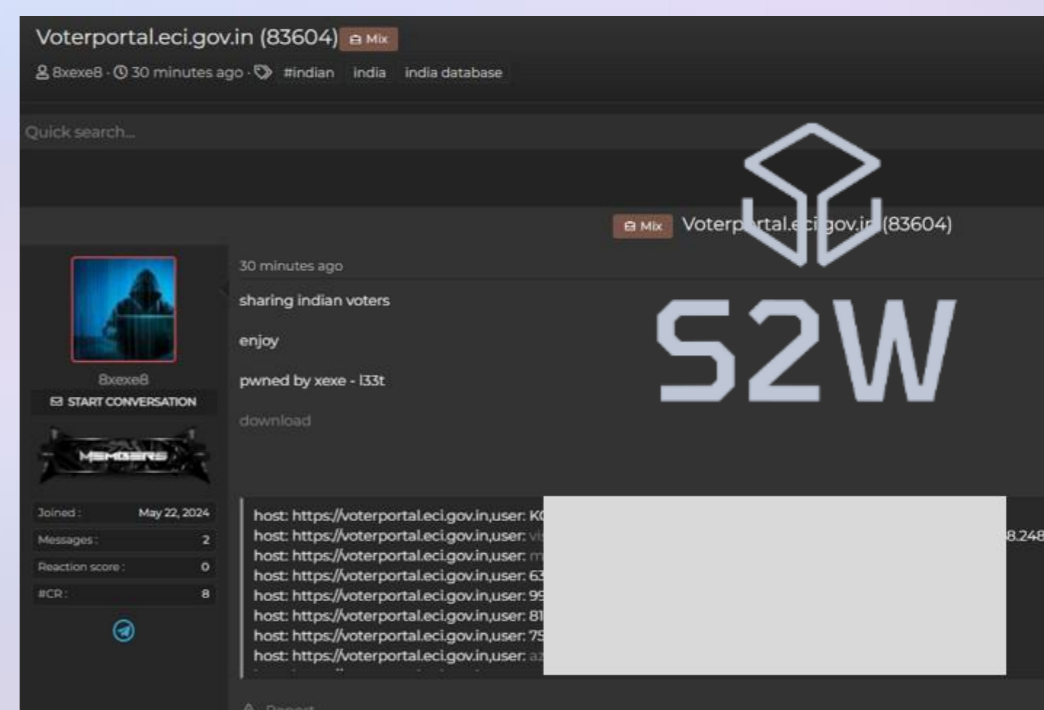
Voterportal.eci.gov.in (83604) Mix

8xexe8 · 30 minutes ago · #indian india india database

Quick search...

Mix Voterportal.eci.gov.in (83604)

S2W

8xexe8
START CONVERSATION

MEMBERS

| Joined : | May 22, 2024 |
|---|---|
| Messages : | 2 |
| Reaction score : | 0 |
| #CR : | 8 |

30 minutes ago

sharing indian voters

enjoy

pwned by xexe - l33t

download

host: https://voterportal.eci.gov.in,user: K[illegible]
host: https://voterportal.eci.gov.in,user: vi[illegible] 8.248
host: https://voterportal.eci.gov.in,user: m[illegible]
host: https://voterportal.eci.gov.in,user: 63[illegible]
host: https://voterportal.eci.gov.in,user: 99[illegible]
host: https://voterportal.eci.gov.in,user: 81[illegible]
host: https://voterportal.eci.gov.in,user: 79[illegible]
host: https://voterportal.eci.gov.in,user: a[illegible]

Report